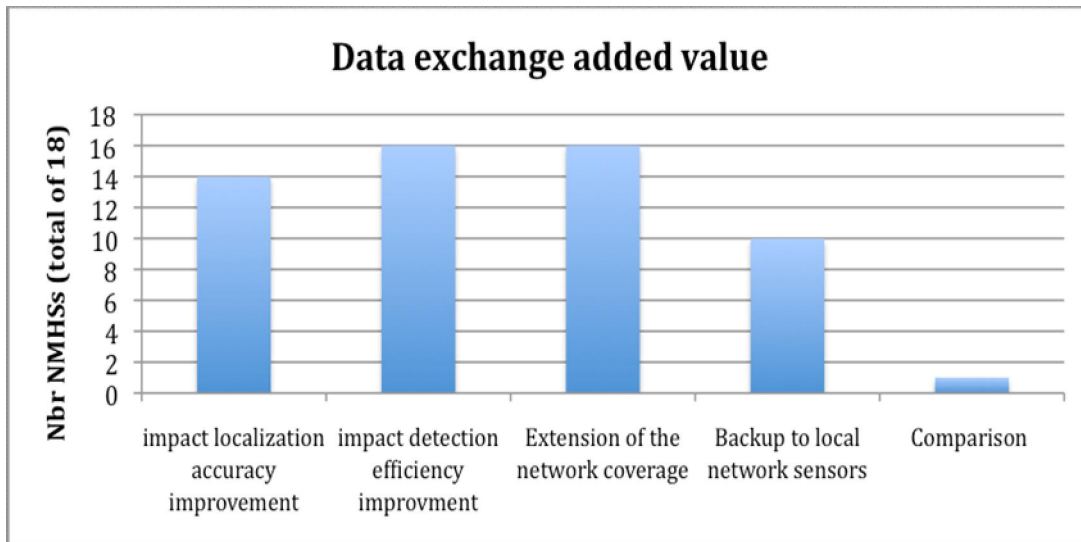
Data exchange added value

Nbr NMHSs (total of 18)

18
16
14
12
10
8
6
4
2
0

impact localization accuracy improvement

impact detection efficiency improvment

Extension of the network coverage

Backup to local network sensors

Comparison